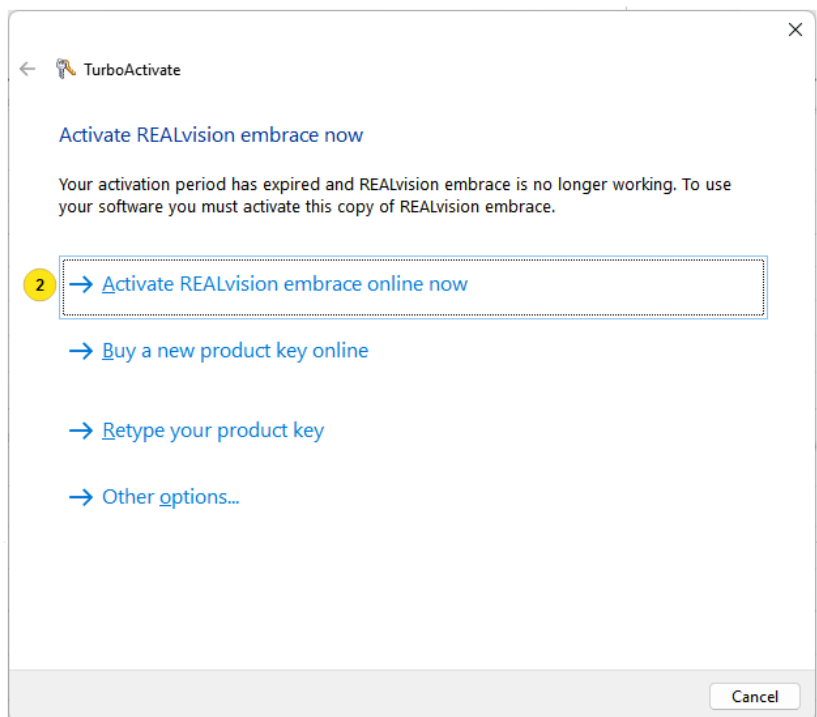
TurboActivate

Activate REALvision embrace now

Your activation period has expired and REALvision embrace is no longer working. To use your software you must activate this copy of REALvision embrace.

2

→ Activate REALvision embrace online now

→ Buy a new product key online

→ Retype your product key

→ Other options...

Cancel